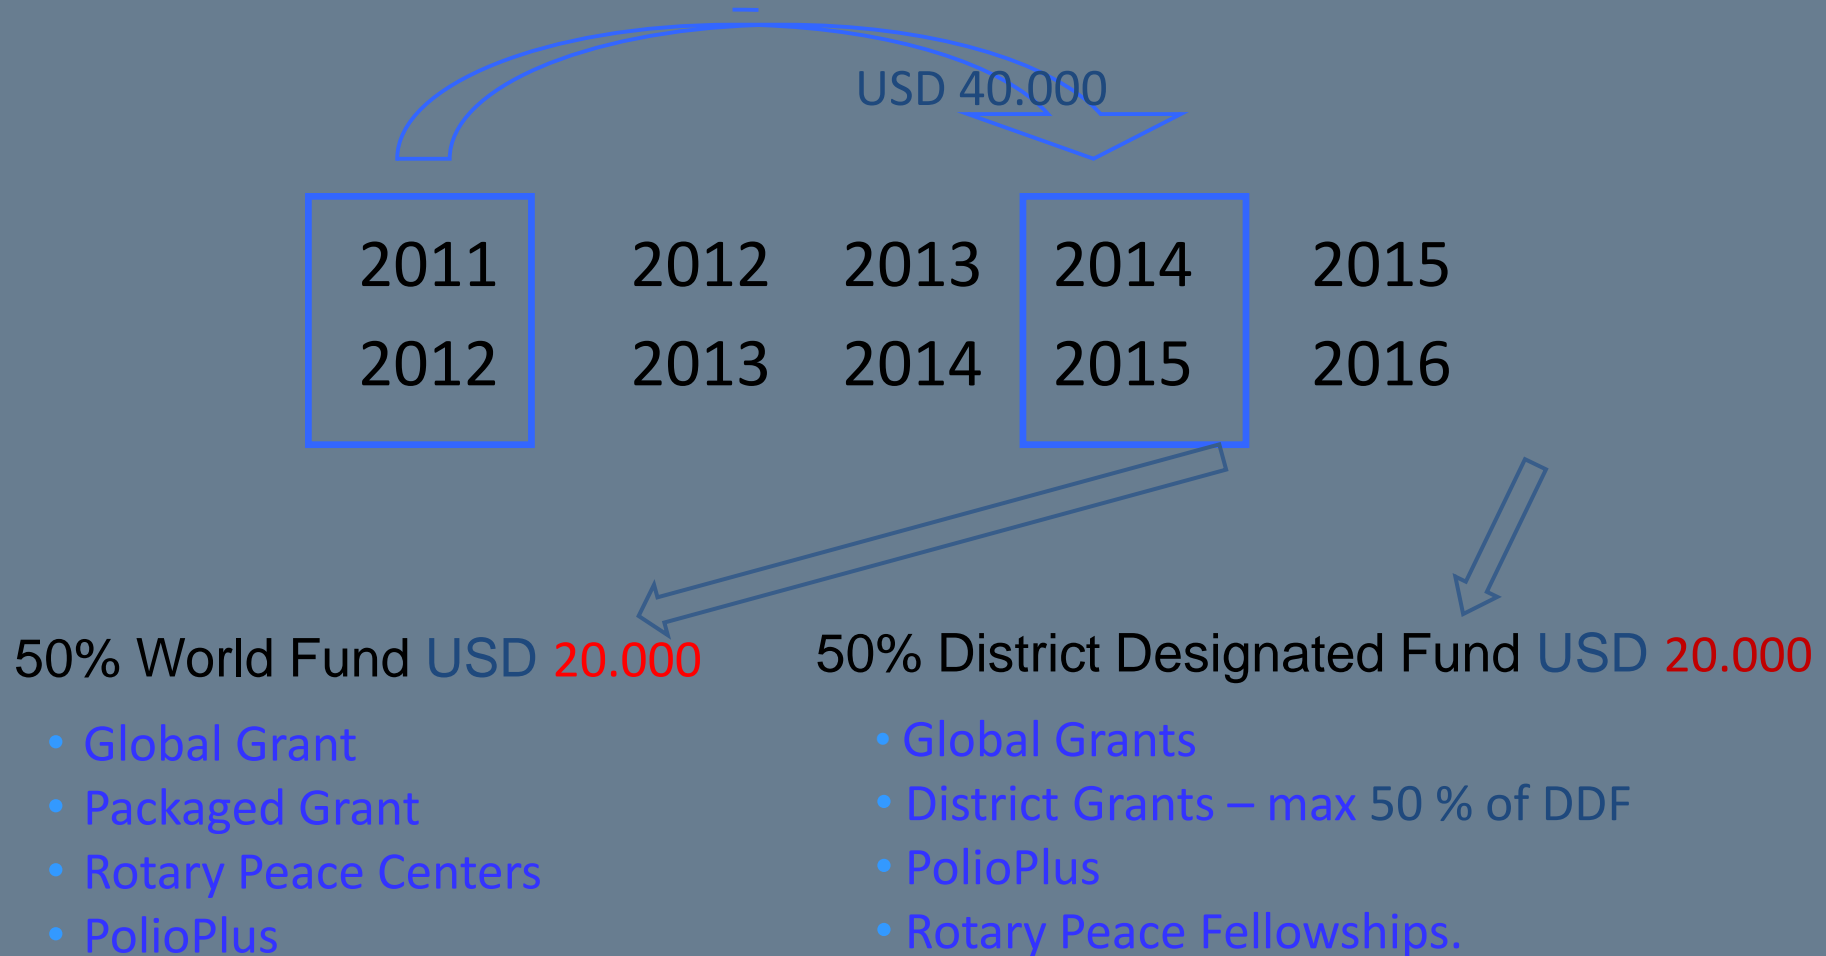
USD 40.000

2011
2012

2012
2013

2013
2014

2014
2015

2015
2016

50% World Fund USD 20.000

- Global Grant
- Packaged Grant
- Rotary Peace Centers
- PolioPlus

50% District Designated Fund USD 20.000

- Global Grants
- District Grants – max 50 % of DDF
- PolioPlus
- Rotary Peace Fellowships.